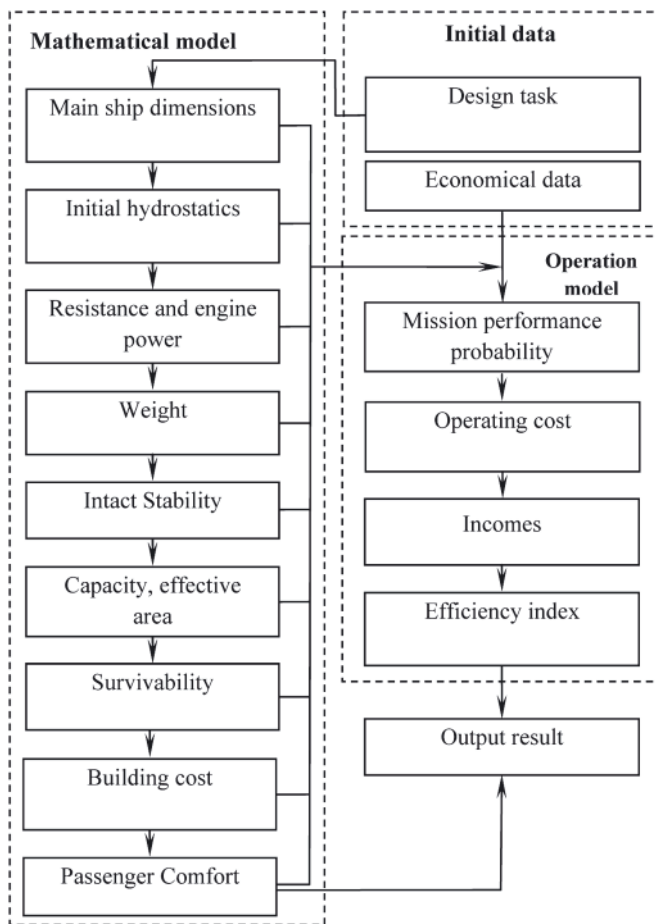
Mathematical model

Main ship dimensions

Initial hydrostatics

Resistance and engine power

Weight

Intact Stability

Capacity, effective area

Survivability

Building cost

Passenger Comfort

Initial data

Design task

Economical data

Operation model

Mission performance probability

Operating cost

Incomes

Efficiency index

Output result